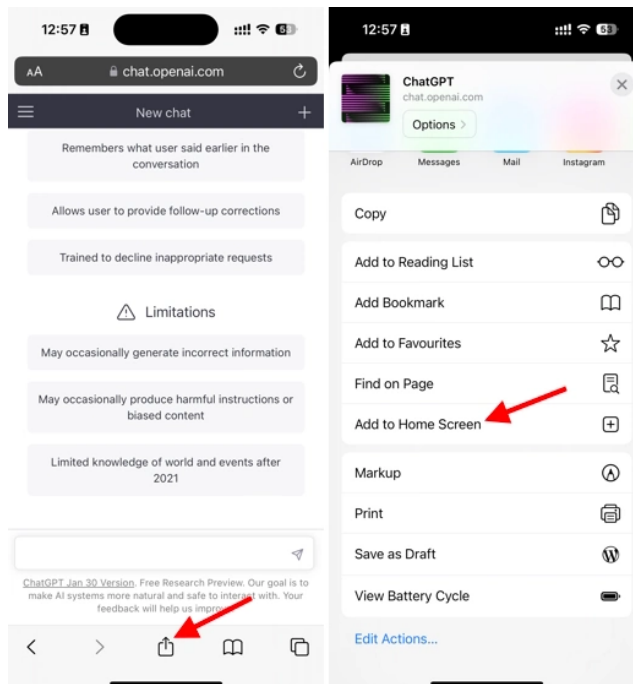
12:57

AA chat.openai.com

New chat

Remembers what user said earlier in the conversation

Allows user to provide follow-up corrections

Trained to decline inappropriate requests

Limitations

May occasionally generate incorrect information

May occasionally produce harmful instructions or biased content

Limited knowledge of world and events after 2021

ChatGPT Jan 30 Version. Free Research Preview. Our goal is to make AI systems more natural and safe to interact with. Your feedback will help us impro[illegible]

12:57

ChatGPT
chat.openai.com
Options >

AirDrop
Messages
Mail
Instagram

Copy

Add to Reading List

Add Bookmark

Add to Favourites

Find on Page

Add to Home Screen

Markup

Print

Save as Draft

View Battery Cycle

Edit Actions...